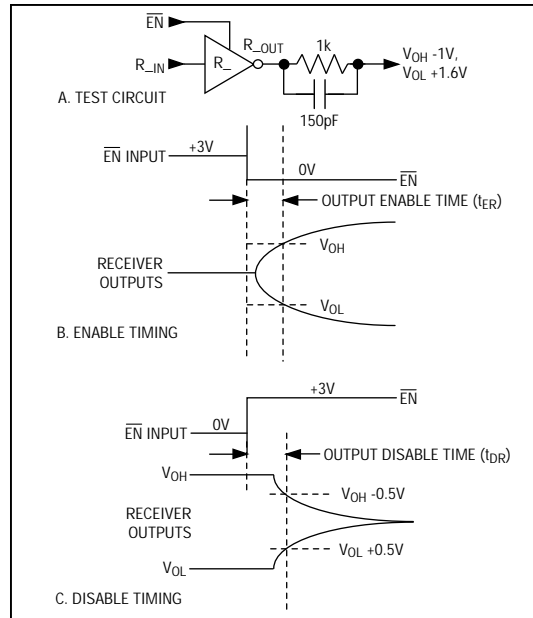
$\overline{EN}$
R_IN
R_
R_OUT
1k
$V_{OH}$ -1V,
$V_{OL}$ +1.6V
150pF
A. TEST CIRCUIT

$\overline{EN}$ INPUT
+3V
0V
$\overline{EN}$
OUTPUT ENABLE TIME ($t_{ER}$)
$V_{OH}$
RECEIVER OUTPUTS
$V_{OL}$
B. ENABLE TIMING

+3V
$\overline{EN}$
$\overline{EN}$ INPUT
0V
OUTPUT DISABLE TIME ($t_{DR}$)
$V_{OH}$
$V_{OH}$ -0.5V
RECEIVER OUTPUTS
$V_{OL}$ +0.5V
$V_{OL}$
C. DISABLE TIMING